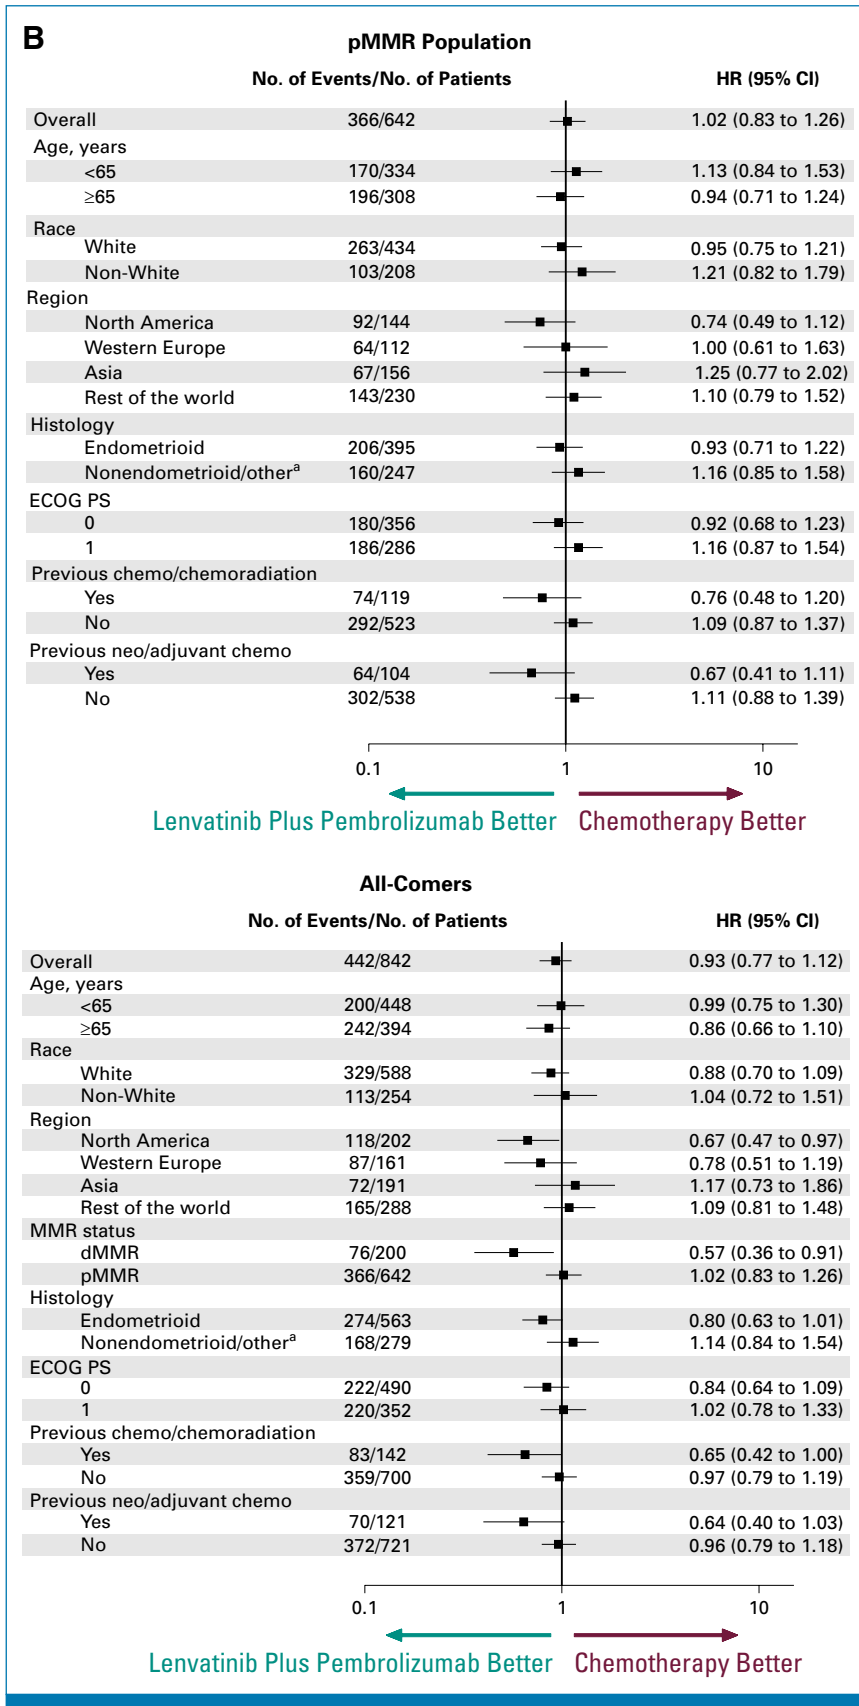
B

pMMR Population

| | No. of Events/No. of Patients | HR (95% CI) |
|---|---|---|
| Overall | 366/642 | 1.02 (0.83 to 1.26) |
| Age, years | | |
| <65 | 170/334 | 1.13 (0.84 to 1.53) |
| ≥65 | 196/308 | 0.94 (0.71 to 1.24) |
| Race | | |
| White | 263/434 | 0.95 (0.75 to 1.21) |
| Non-White | 103/208 | 1.21 (0.82 to 1.79) |
| Region | | |
| North America | 92/144 | 0.74 (0.49 to 1.12) |
| Western Europe | 64/112 | 1.00 (0.61 to 1.63) |
| Asia | 67/156 | 1.25 (0.77 to 2.02) |
| Rest of the world | 143/230 | 1.10 (0.79 to 1.52) |
| Histology | | |
| Endometrioid | 206/395 | 0.93 (0.71 to 1.22) |
| Nonendometrioid/other$^a$ | 160/247 | 1.16 (0.85 to 1.58) |
| ECOG PS | | |
| 0 | 180/356 | 0.92 (0.68 to 1.23) |
| 1 | 186/286 | 1.16 (0.87 to 1.54) |
| Previous chemo/chemoradiation | | |
| Yes | 74/119 | 0.76 (0.48 to 1.20) |
| No | 292/523 | 1.09 (0.87 to 1.37) |
| Previous neo/adjuvant chemo | | |
| Yes | 64/104 | 0.67 (0.41 to 1.11) |
| No | 302/538 | 1.11 (0.88 to 1.39) |

0.1 1 10

Lenvatinib Plus Pembrolizumab Better Chemotherapy Better

All-Comers

| | No. of Events/No. of Patients | HR (95% CI) |
|---|---|---|
| Overall | 442/842 | 0.93 (0.77 to 1.12) |
| Age, years | | |
| <65 | 200/448 | 0.99 (0.75 to 1.30) |
| ≥65 | 242/394 | 0.86 (0.66 to 1.10) |
| Race | | |
| White | 329/588 | 0.88 (0.70 to 1.09) |
| Non-White | 113/254 | 1.04 (0.72 to 1.51) |
| Region | | |
| North America | 118/202 | 0.67 (0.47 to 0.97) |
| Western Europe | 87/161 | 0.78 (0.51 to 1.19) |
| Asia | 72/191 | 1.17 (0.73 to 1.86) |
| Rest of the world | 165/288 | 1.09 (0.81 to 1.48) |
| MMR status | | |
| dMMR | 76/200 | 0.57 (0.36 to 0.91) |
| pMMR | 366/642 | 1.02 (0.83 to 1.26) |
| Histology | | |
| Endometrioid | 274/563 | 0.80 (0.63 to 1.01) |
| Nonendometrioid/other$^a$ | 168/279 | 1.14 (0.84 to 1.54) |
| ECOG PS | | |
| 0 | 222/490 | 0.84 (0.64 to 1.09) |
| 1 | 220/352 | 1.02 (0.78 to 1.33) |
| Previous chemo/chemoradiation | | |
| Yes | 83/142 | 0.65 (0.42 to 1.00) |
| No | 359/700 | 0.97 (0.79 to 1.19) |
| Previous neo/adjuvant chemo | | |
| Yes | 70/121 | 0.64 (0.40 to 1.03) |
| No | 372/721 | 0.96 (0.79 to 1.18) |

0.1 1 10

Lenvatinib Plus Pembrolizumab Better Chemotherapy Better